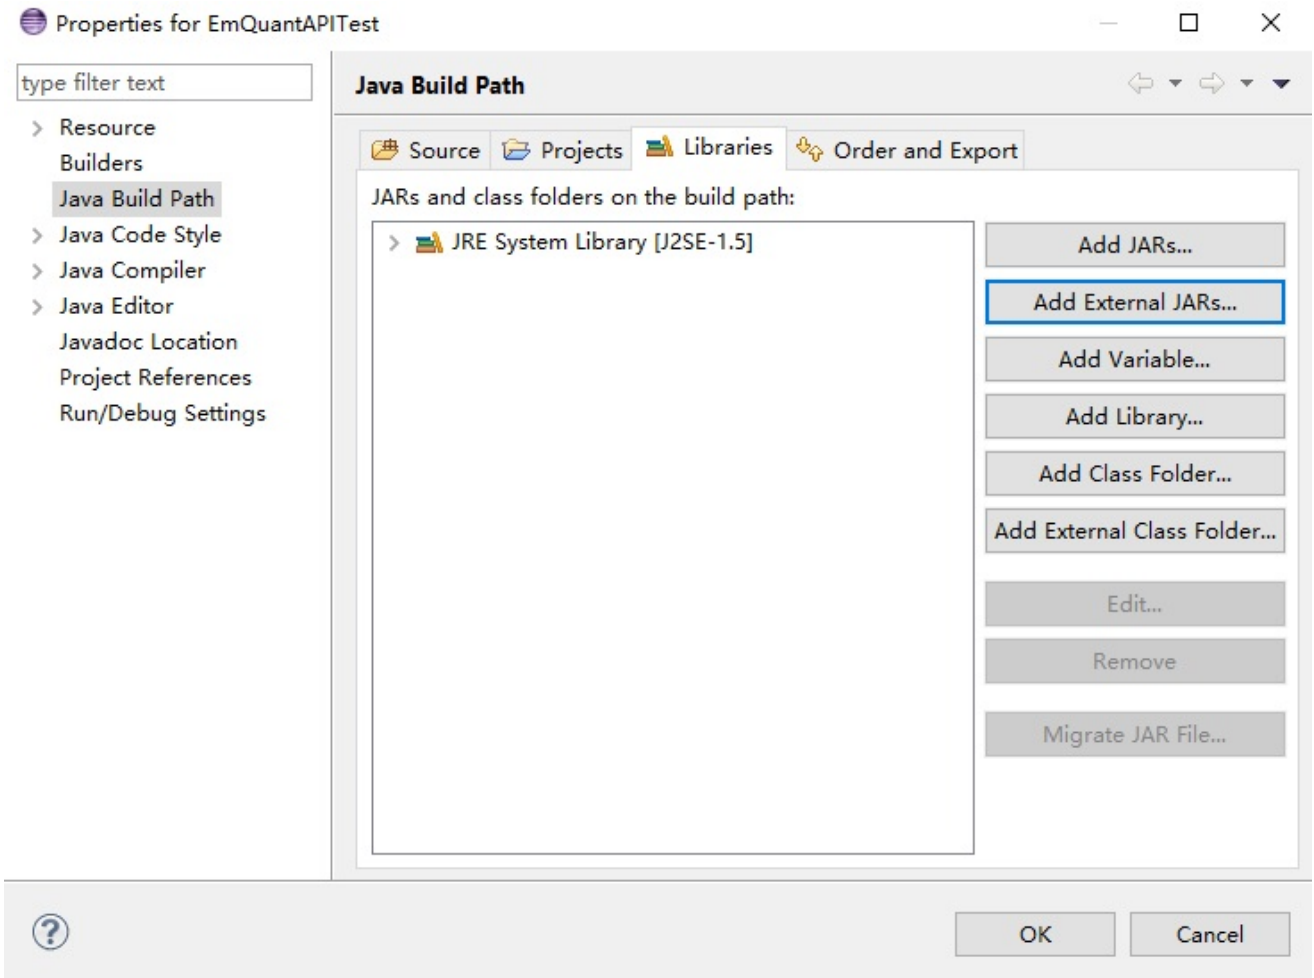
Properties for EmQuantAPITest

type filter text

Resource
Builders
Java Build Path
Java Code Style
Java Compiler
Java Editor
Javadoc Location
Project References
Run/Debug Settings

Java Build Path

Source | Projects | Libraries | Order and Export

JARs and class folders on the build path:

JRE System Library [J2SE-1.5]

Add JARs...
Add External JARs...
Add Variable...
Add Library...
Add Class Folder...
Add External Class Folder...
Edit...
Remove
Migrate JAR File...

?

OK
Cancel